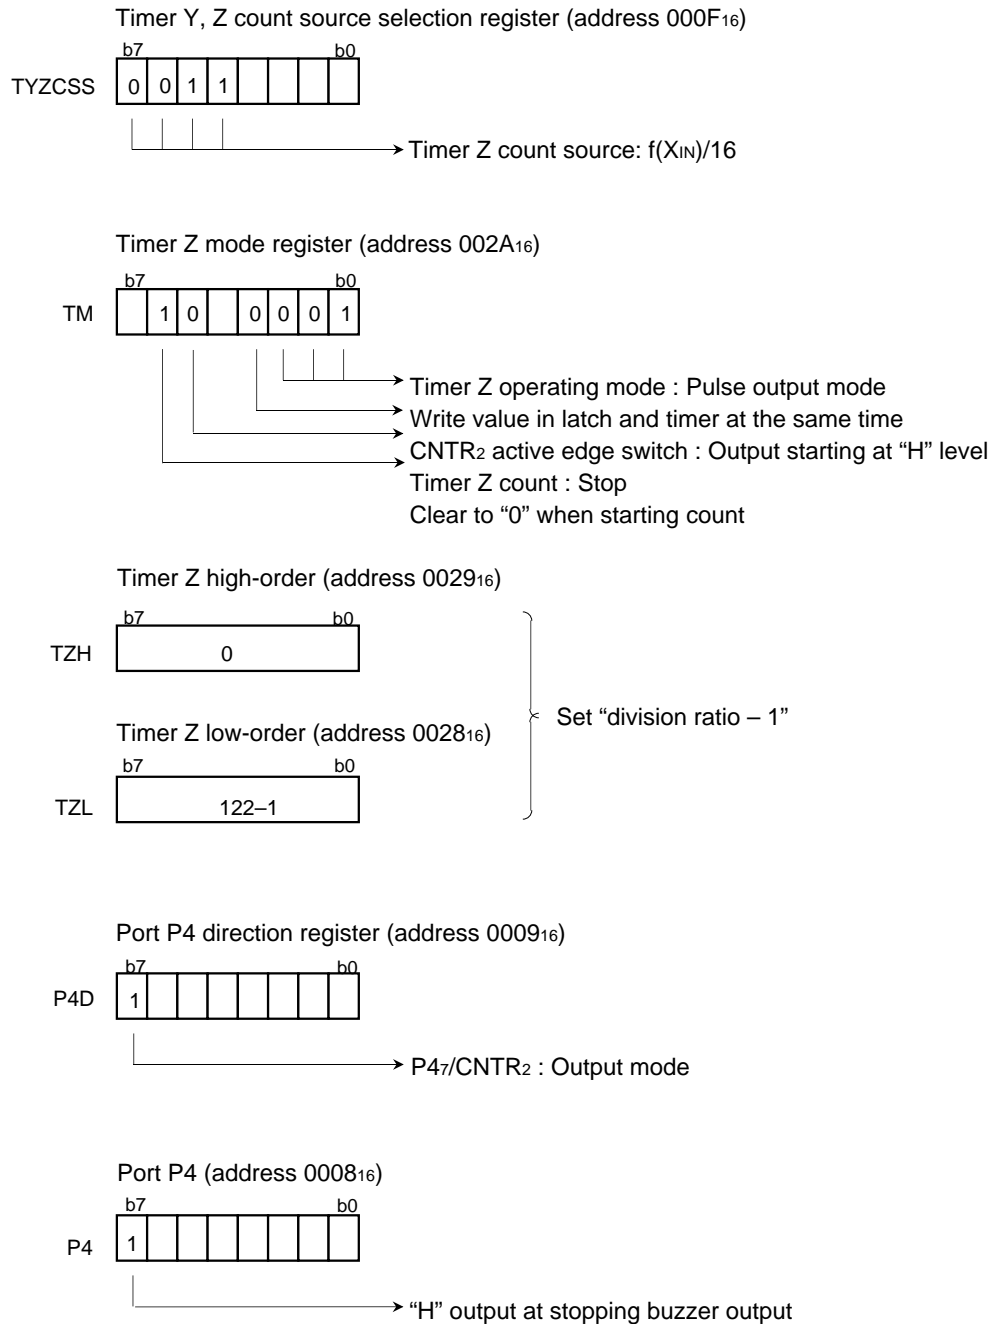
Timer Y, Z count source selection register (address 000F$_{16}$)

b7 b0

TYZCSS

| 0 | 0 | 1 | 1 | | | | |
|---|---|---|---|---|---|---|---|

Timer Z count source: f(X$_{IN}$)/16

Timer Z mode register (address 002A$_{16}$)

b7 b0

TM

| | 1 | 0 | | 0 | 0 | 0 | 1 |
|---|---|---|---|---|---|---|---|

Timer Z operating mode : Pulse output mode
Write value in latch and timer at the same time
CNTR$_2$ active edge switch : Output starting at “H” level
Timer Z count : Stop
Clear to “0” when starting count

Timer Z high-order (address 0029$_{16}$)

b7 b0

TZH 0

Timer Z low-order (address 0028$_{16}$)

b7 b0

TZL 122–1

Set “division ratio – 1”

Port P4 direction register (address 0009$_{16}$)

b7 b0

P4D

| 1 | | | | | | | |
|---|---|---|---|---|---|---|---|

P4$_7$/CNTR$_2$ : Output mode

Port P4 (address 0008$_{16}$)

b7 b0

P4

| 1 | | | | | | | |
|---|---|---|---|---|---|---|---|

“H” output at stopping buzzer output